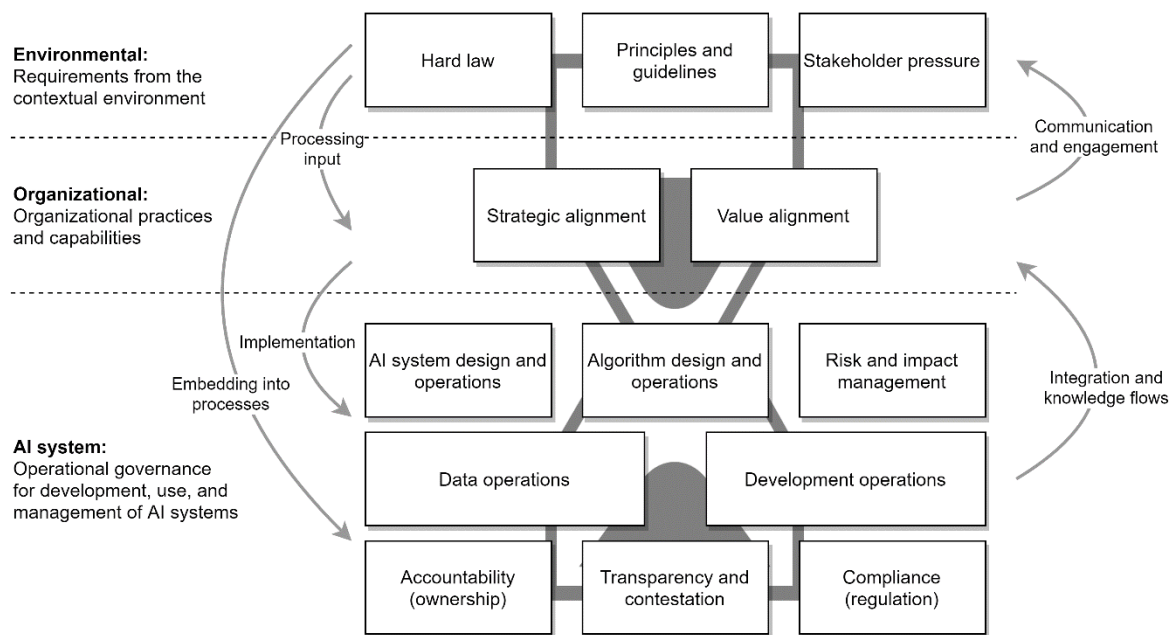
**Environmental:**
Requirements from the contextual environment

Hard law

Principles and guidelines

Stakeholder pressure

Communication and engagement

Processing input

**Organizational:**
Organizational practices and capabilities

Strategic alignment

Value alignment

Implementation

Embedding into processes

AI system design and operations

Algorithm design and operations

Risk and impact management

Integration and knowledge flows

**AI system:**
Operational governance for development, use, and management of AI systems

Data operations

Development operations

Accountability (ownership)

Transparency and contestation

Compliance (regulation)